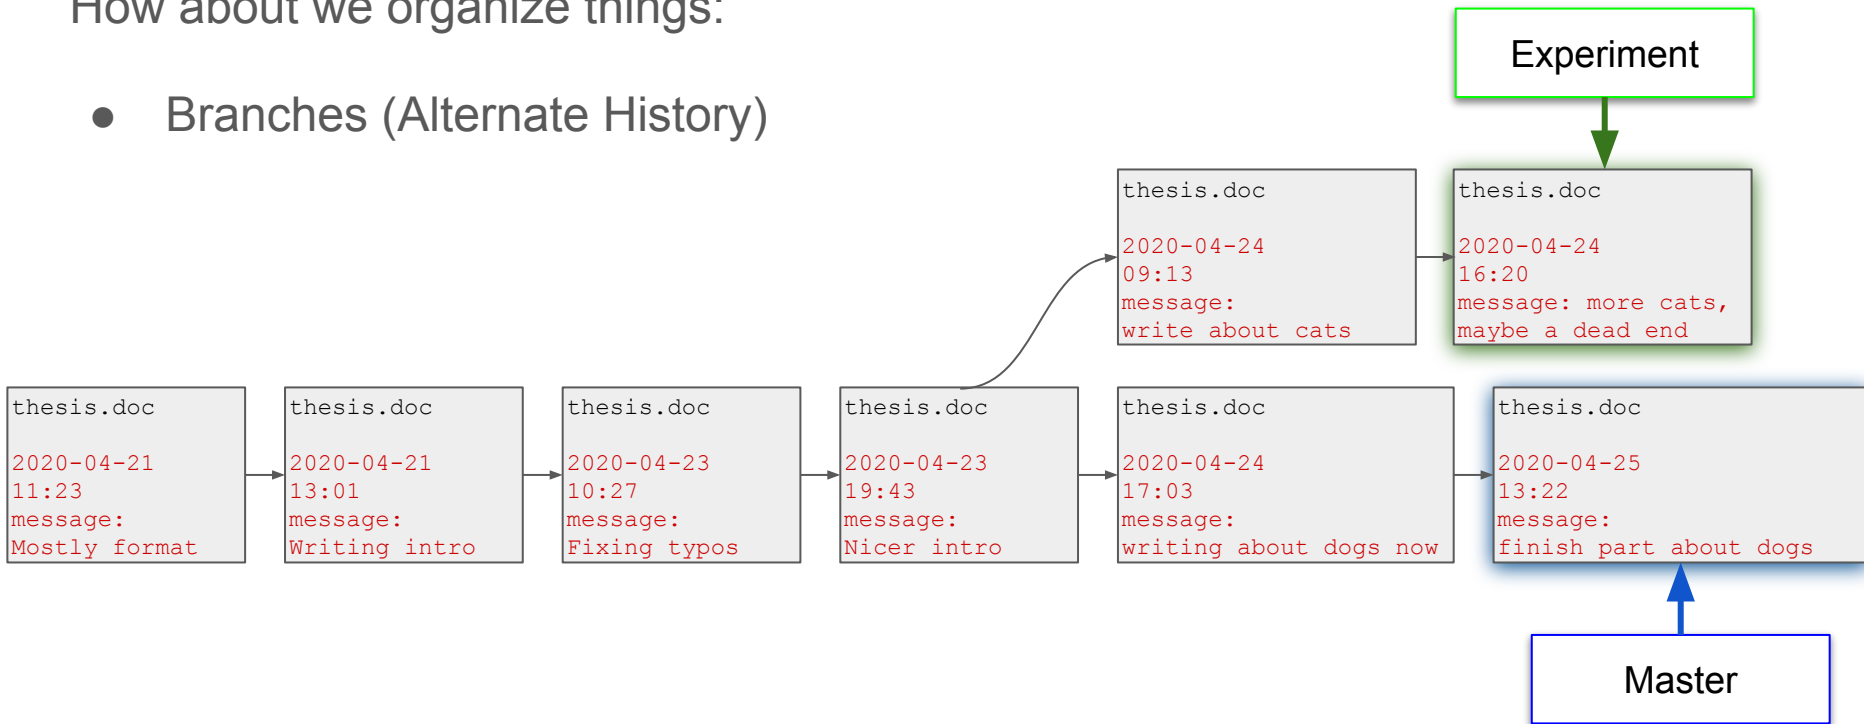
How about we organize things?

- Branches (Alternate History)

Experiment

thesis.doc

2020-04-24
09:13
message:
write about cats

thesis.doc

2020-04-24
16:20
message: more cats,
maybe a dead end

thesis.doc

2020-04-21
11:23
message:
Mostly format

thesis.doc

2020-04-21
13:01
message:
Writing intro

thesis.doc

2020-04-23
10:27
message:
Fixing typos

thesis.doc

2020-04-23
19:43
message:
Nicer intro

thesis.doc

2020-04-24
17:03
message:
writing about dogs now

thesis.doc

2020-04-25
13:22
message:
finish part about dogs

Master